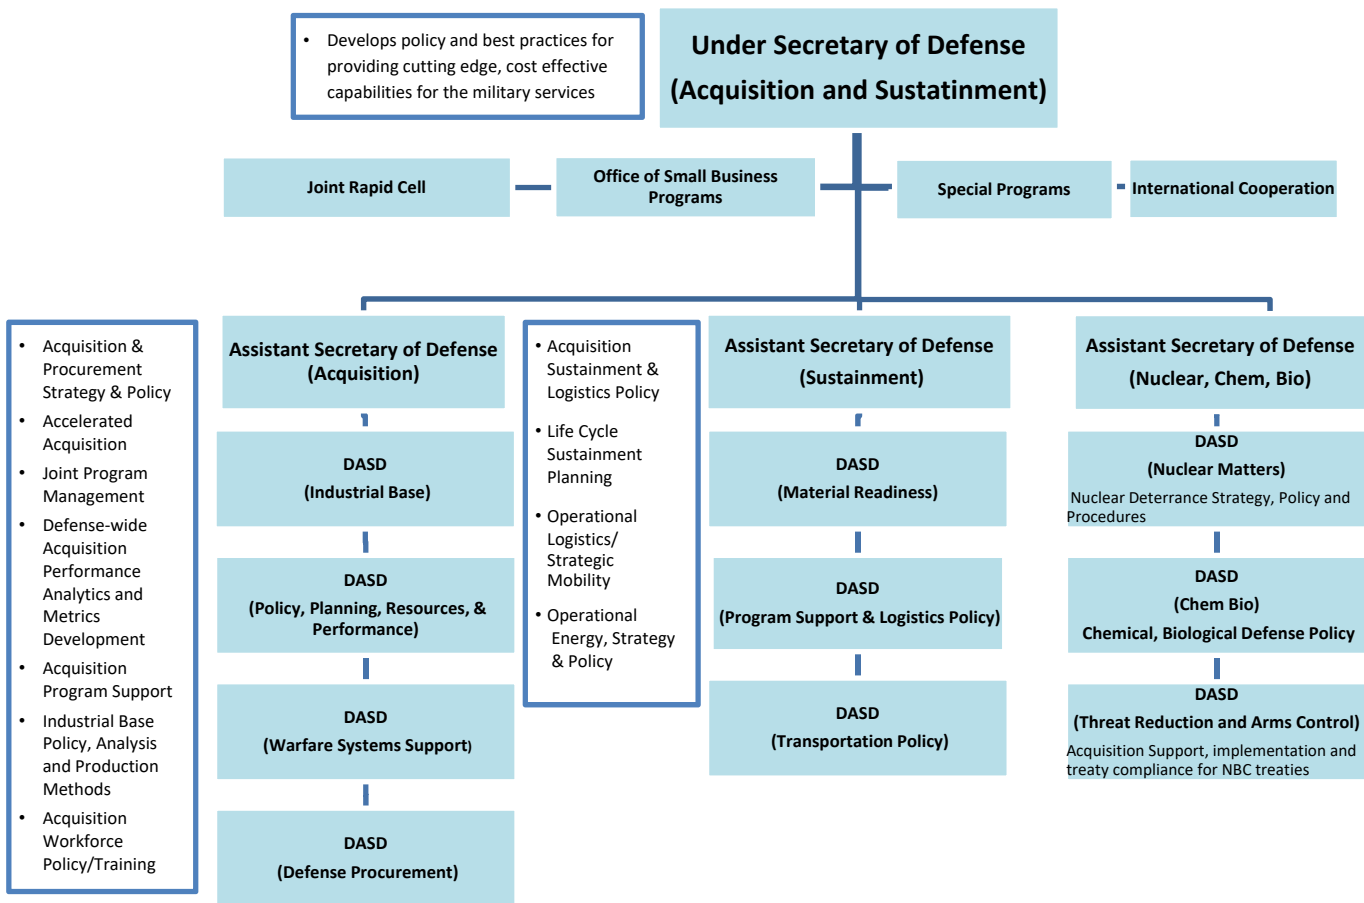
• Develops policy and best practices for providing cutting edge, cost effective capabilities for the military services

Under Secretary of Defense
(Acquisition and Sustainment)

Joint Rapid Cell

Office of Small Business Programs

Special Programs

International Cooperation

• Acquisition & Procurement Strategy & Policy
• Accelerated Acquisition
• Joint Program Management
• Defense-wide Acquisition Performance Analytics and Metrics Development
• Acquisition Program Support
• Industrial Base Policy, Analysis and Production Methods
• Acquisition Workforce Policy/Training

Assistant Secretary of Defense
(Acquisition)

DASD
(Industrial Base)

DASD
(Policy, Planning, Resources, & Performance)

DASD
(Warfare Systems Support)

DASD
(Defense Procurement)

• Acquisition Sustainment & Logistics Policy
• Life Cycle Sustainment Planning
• Operational Logistics/ Strategic Mobility
• Operational Energy, Strategy & Policy

Assistant Secretary of Defense
(Sustainment)

DASD
(Material Readiness)

DASD
(Program Support & Logistics Policy)

DASD
(Transportation Policy)

Assistant Secretary of Defense
(Nuclear, Chem, Bio)

DASD
(Nuclear Matters)
Nuclear Deterrance Strategy, Policy and Procedures

DASD
(Chem Bio)
Chemical, Biological Defense Policy

DASD
(Threat Reduction and Arms Control)
Acquisition Support, implementation and treaty compliance for NBC treaties